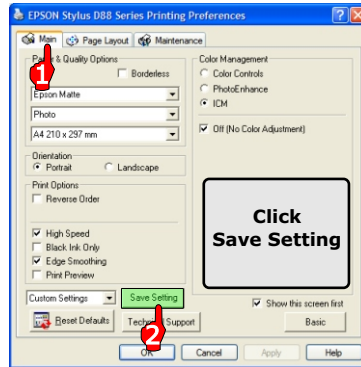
EPSON Stylus D88 Series Printing Preferences

Main
Page Layout
Maintenance

Paper & Quality Options
1
Borderless
Epson Matte
Photo
A4 210 x 297 mm

Orientation
Portrait
Landscape

Print Options
Reverse Order

High Speed
Black Ink Only
Edge Smoothing
Print Preview

Custom Settings
Save Setting
Reset Defaults
Technical Support
2

Color Management
Color Controls
PhotoEnhance
ICM

Off (No Color Adjustment)

Click
Save Setting

Show this screen first
Basic

OK
Cancel
Apply
Help